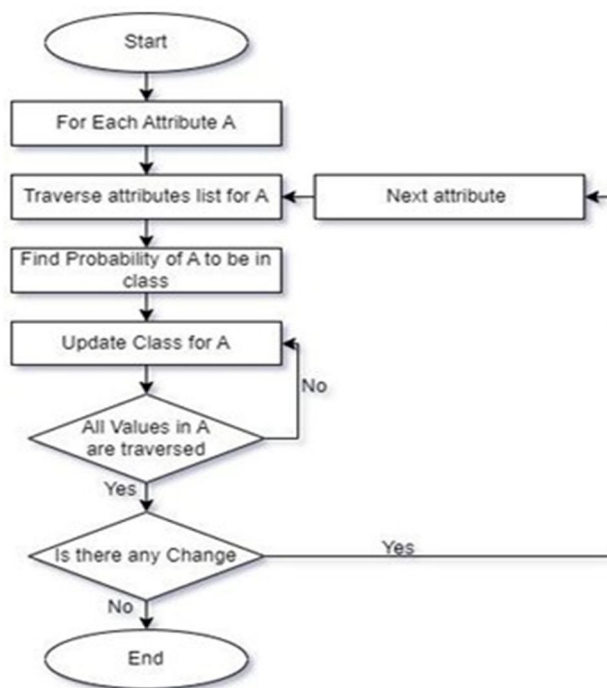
Start

For Each Attribute A

Traverse attributes list for A

Next attribute

Find Probability of A to be in class

Update Class for A

No

All Values in A are traversed

Yes

Is there any Change

Yes

No

End